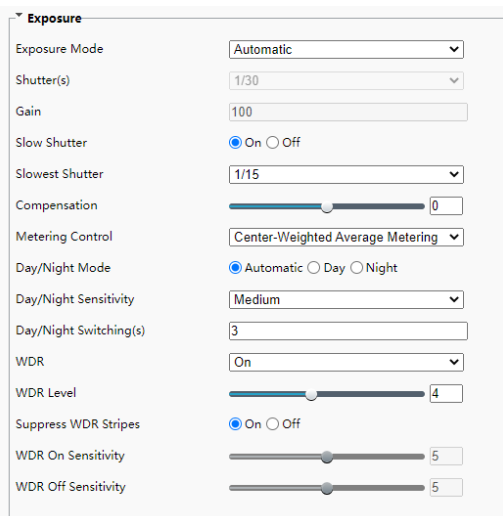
Exposure

Exposure Mode Automatic

Shutter(s) 1/30

Gain 100

Slow Shutter On Off

Slowest Shutter 1/15

Compensation 0

Metering Control Center-Weighted Average Metering

Day/Night Mode Automatic Day Night

Day/Night Sensitivity Medium

Day/Night Switching(s) 3

WDR On

WDR Level 4

Suppress WDR Stripes On Off

WDR On Sensitivity 5

WDR Off Sensitivity 5